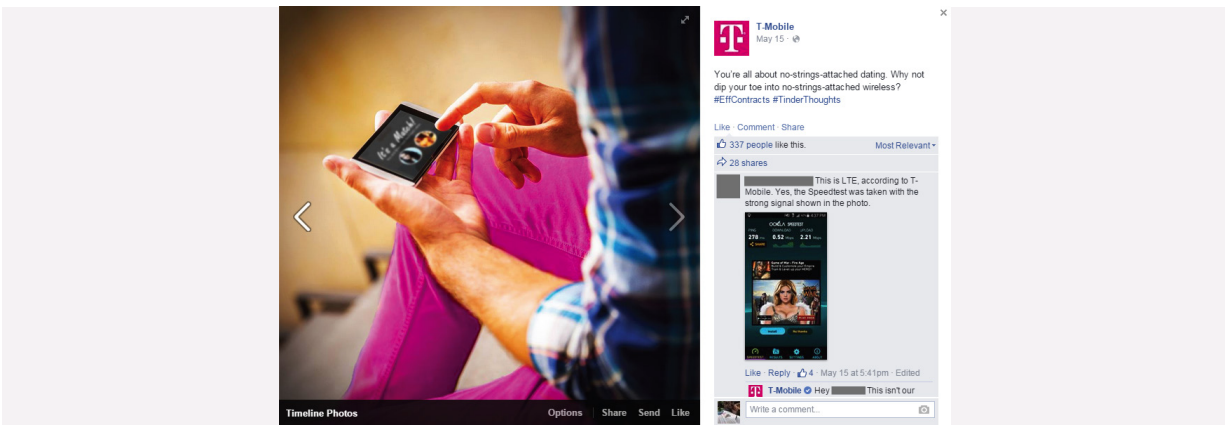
It's a Match!

Timeline Photos

Options Share Send Like

T-Mobile
May 15 ·

You're all about no-strings-attached dating. Why not dip your toe into no-strings-attached wireless? #EffContracts #TinderThoughts

Like · Comment · Share

337 people like this.

Most Relevant

28 shares

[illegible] This is LTE, according to T-Mobile. Yes, the Speedtest was taken with the strong signal shown in the photo.

OOKLA SPEEDTEST
278 ms 0.52 Mbps 2.21 Mbps

Like · Reply · 4 · May 15 at 5:41pm · Edited

T-Mobile Hey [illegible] This isn't our

Write a comment...